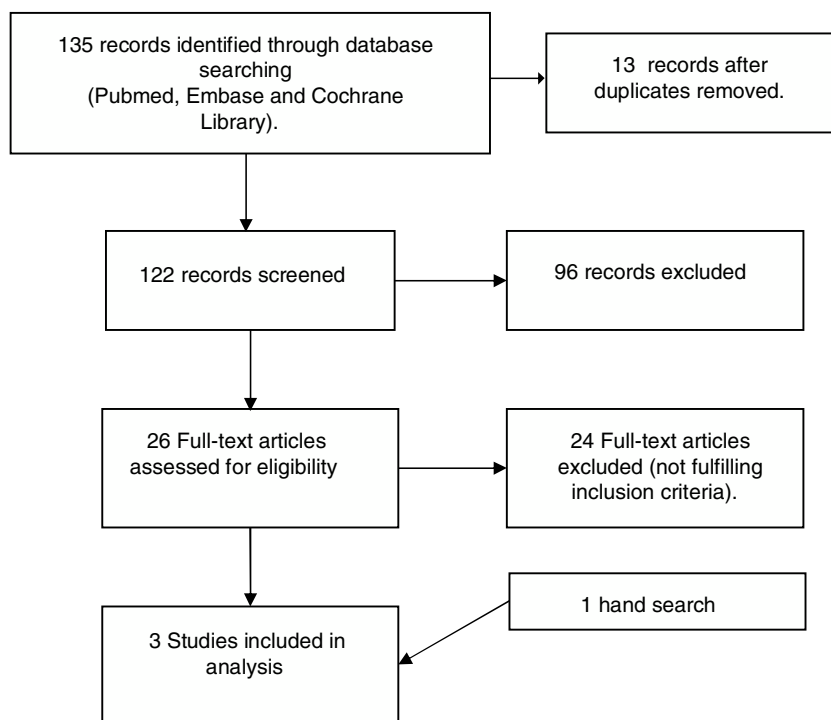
135 records identified through database searching (Pubmed, Embase and Cochrane Library).

13 records after duplicates removed.

122 records screened

96 records excluded

26 Full-text articles assessed for eligibility

24 Full-text articles excluded (not fulfilling inclusion criteria).

1 hand search

3 Studies included in analysis